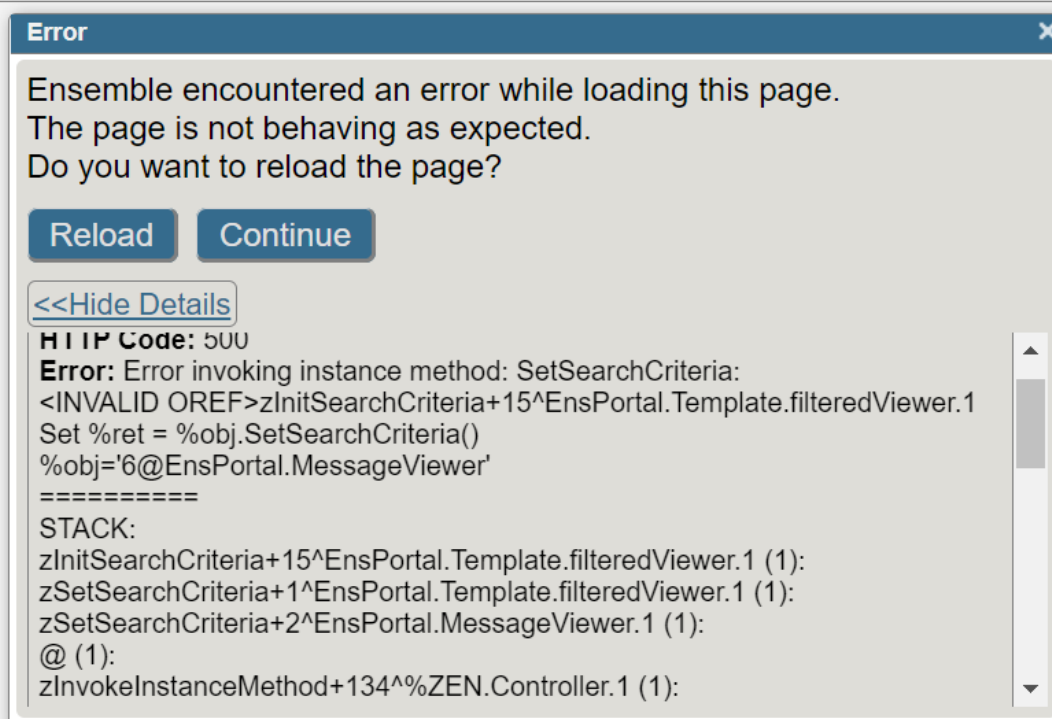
Error

Ensemble encountered an error while loading this page.
The page is not behaving as expected.
Do you want to reload the page?

Reload Continue

<<Hide Details

HTTP Code: 500
Error: Error invoking instance method: SetSearchCriteria:
<INVALID OREF>zInitSearchCriteria+15^EnsPortal.Template.filteredViewer.1
Set %ret = %obj.SetSearchCriteria()
%obj='6@EnsPortal.MessageViewer'
==========
STACK:
zInitSearchCriteria+15^EnsPortal.Template.filteredViewer.1 (1):
zSetSearchCriteria+1^EnsPortal.Template.filteredViewer.1 (1):
zSetSearchCriteria+2^EnsPortal.MessageViewer.1 (1):
@ (1):
zInvokeInstanceMethod+134^%ZEN.Controller.1 (1):